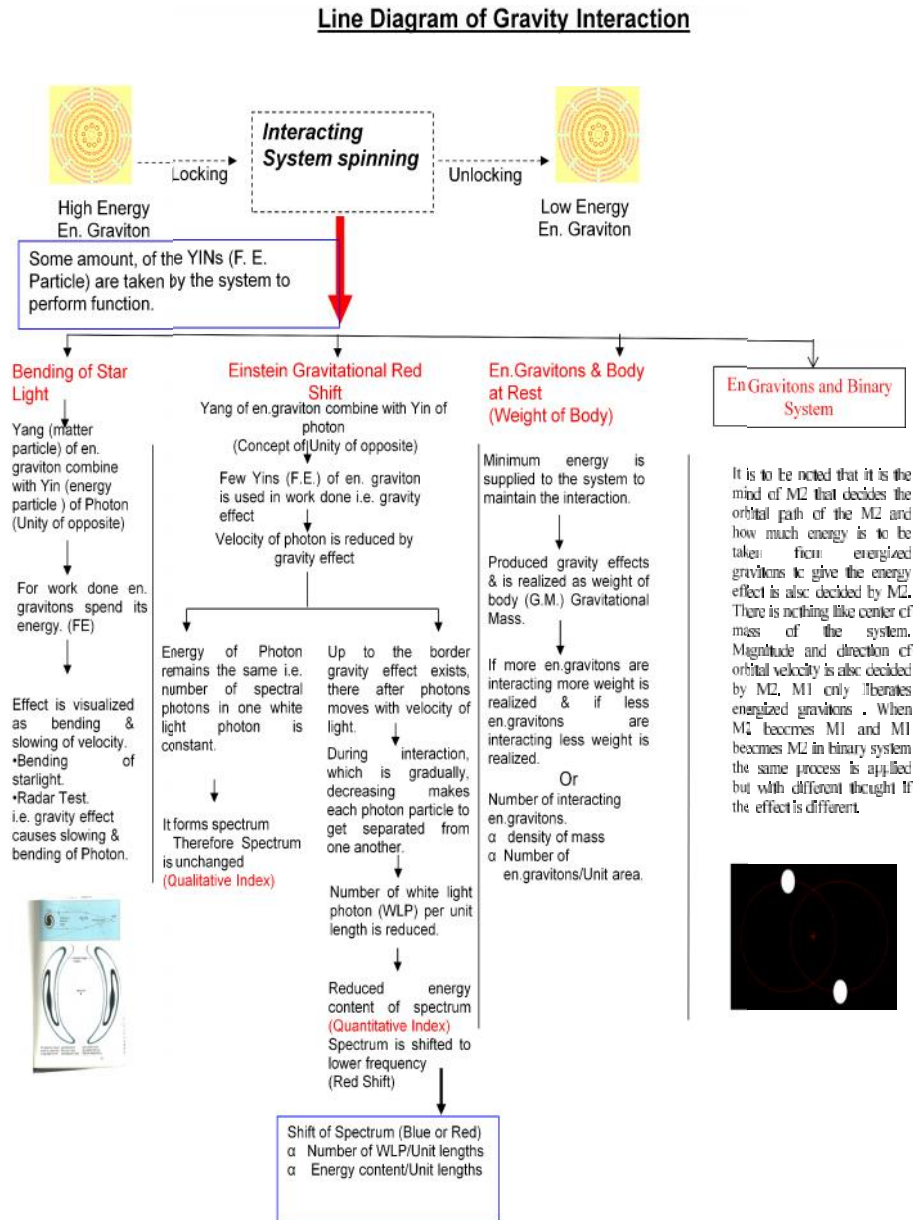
Line Diagram of Gravity Interaction

High Energy En. Graviton

Locking

Interacting System spinning

Unlocking

Low Energy En. Graviton

Some amount, of the YINs (F. E. Particle) are taken by the system to perform function.

Bending of Star Light

Yang (matter particle) of en. graviton combine with Yin (energy particle ) of Photon (Unity of opposite)

For work done en. gravitons spend its energy. (FE)

Effect is visualized as bending & slowing of velocity.
•Bending of starlight.
•Radar Test.
i.e. gravity effect causes slowing & bending of Photon.

Einstein Gravitational Red Shift

Yang of en.graviton combine with Yin of photon (Concept of Unity of opposite)

Few Yins (F.E.) of en. graviton is used in work done i.e. gravity effect

Velocity of photon is reduced by gravity effect

Energy of Photon remains the same i.e. number of spectral photons in one white light photon is constant.

It forms spectrum Therefore Spectrum is unchanged (Qualitative Index)

Up to the border gravity effect exists, there after photons moves with velocity of light.

During interaction, which is gradually, decreasing makes each photon particle to get separated from one another.

Number of white light photon (WLP) per unit length is reduced.

Reduced energy content of spectrum (Quantitative Index) Spectrum is shifted to lower frequency (Red Shift)

Shift of Spectrum (Blue or Red)
α Number of WLP/Unit lengths
α Energy content/Unit lengths

En.Gravitons & Body at Rest (Weight of Body)

Minimum energy is supplied to the system to maintain the interaction.

Produced gravity effects & is realized as weight of body (G.M.) Gravitational Mass.

If more en.gravitons are interacting more weight is realized & if less en.gravitons are interacting less weight is realized.

Or

Number of interacting en.gravitons.
α density of mass
α Number of en.gravitons/Unit area.

En Gravitons and Binary System

It is to be noted that it is the mind of M2 that decides the orbital path of the M2 and how much energy is to be taken from energized gravitons to give the energy effect is also decided by M2. There is nothing like center of mass of the system. Magnitude and direction of orbital velocity is also decided by M2, M1 only liberates energized gravitons . When M2 becomes M1 and M1 becomes M2 in binary system the same process is applied but with different thought If the effect is different.